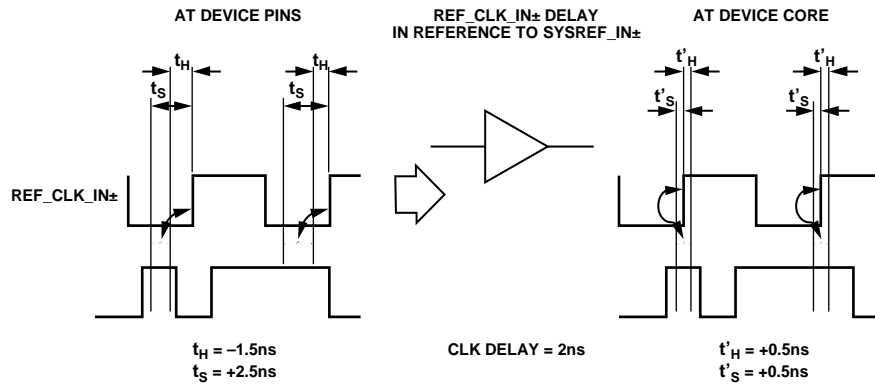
AT DEVICE PINS

REF_CLK_IN± DELAY IN REFERENCE TO SYSREF_IN±

AT DEVICE CORE

$t_H$

$t_S$

$t_H$

$t_S$

$t'_H$

$t'_S$

$t'_H$

$t'_S$

REF_CLK_IN±

$t_H = -1.5ns$
$t_S = +2.5ns$

CLK DELAY = 2ns

$t'_H = +0.5ns$
$t'_S = +0.5ns$